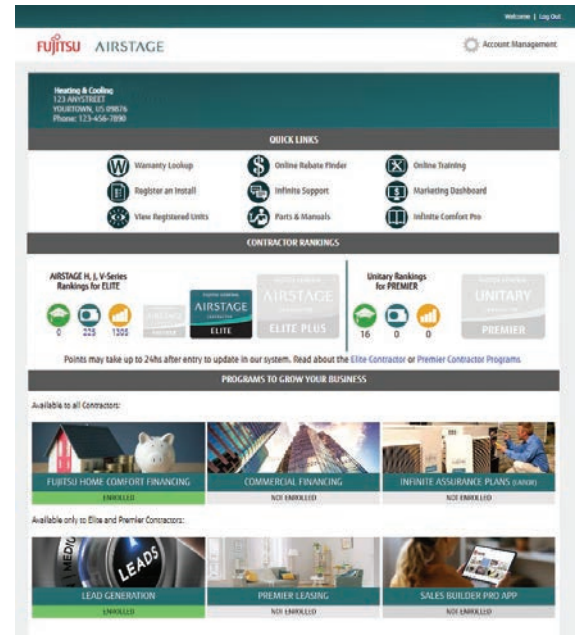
Welcome | Log Out

FUJITSU AIRSTAGE

Account Management

Heating & Cooling
123 ANYSTREET
YOURTOWN, US 09876
Phone: 123-456-7890

QUICK LINKS

Warranty Lookup
Online Rebate Finder
Online Training
Register an Install
Infinite Support
Marketing Dashboard
View Registered Units
Parts & Manuals
Infinite Comfort Pro

CONTRACTOR RANKINGS

AIRSTAGE H, J, V-Series Rankings for ELITE

0 225 1305

AIRSTAGE ELITE

AIRSTAGE ELITE PLUS

Unitary Rankings for PREMIER

16 0 0

UNITARY PREMIER

Points may take up to 24hs after entry to update in our system. Read about the Elite Contractor or Premier Contractor Programs.

PROGRAMS TO GROW YOUR BUSINESS

Available to all Contractors:

FUJITSU HOME COMFORT FINANCING
ENROLLED

COMMERCIAL FINANCING
NOT ENROLLED

INFINITE ASSURANCE PLANS (LABOR)
NOT ENROLLED

Available only to Elite and Premier Contractors:

LEADS

LEAD GENERATION
ENROLLED

PREMIER LEASING
NOT ENROLLED

SALES BUILDER PRO APP
NOT ENROLLED